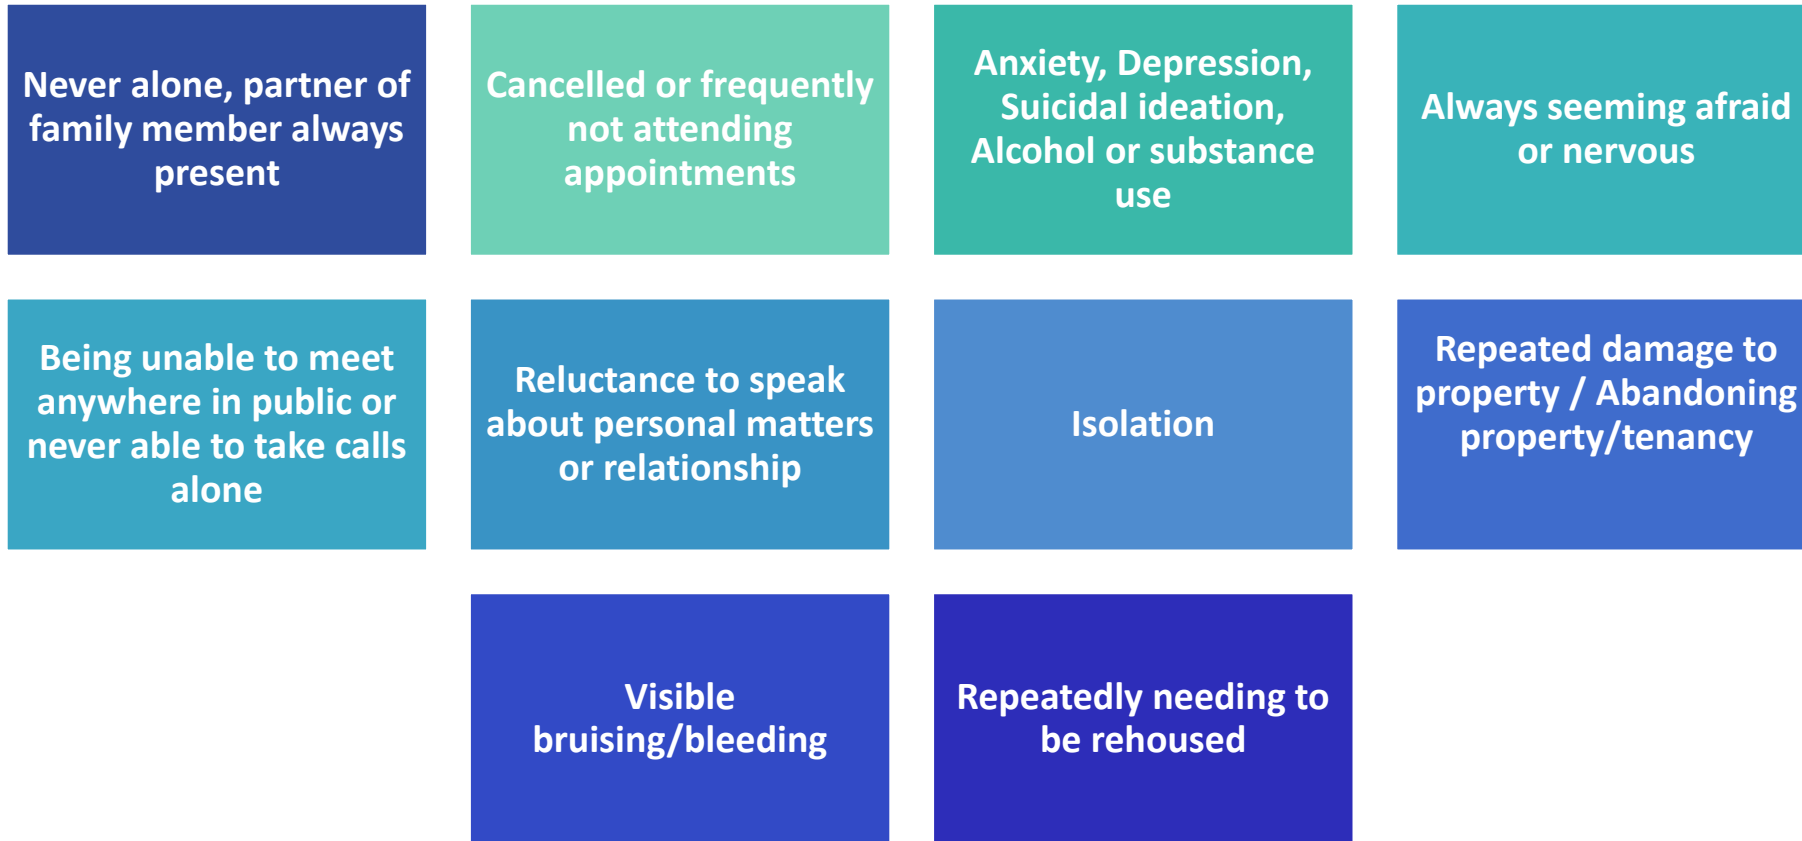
Never alone, partner of family member always present

Cancelled or frequently not attending appointments

Anxiety, Depression, Suicidal ideation, Alcohol or substance use

Always seeming afraid or nervous

Being unable to meet anywhere in public or never able to take calls alone

Reluctance to speak about personal matters or relationship

Isolation

Repeated damage to property / Abandoning property/tenancy

Visible bruising/bleeding

Repeatedly needing to be rehoused